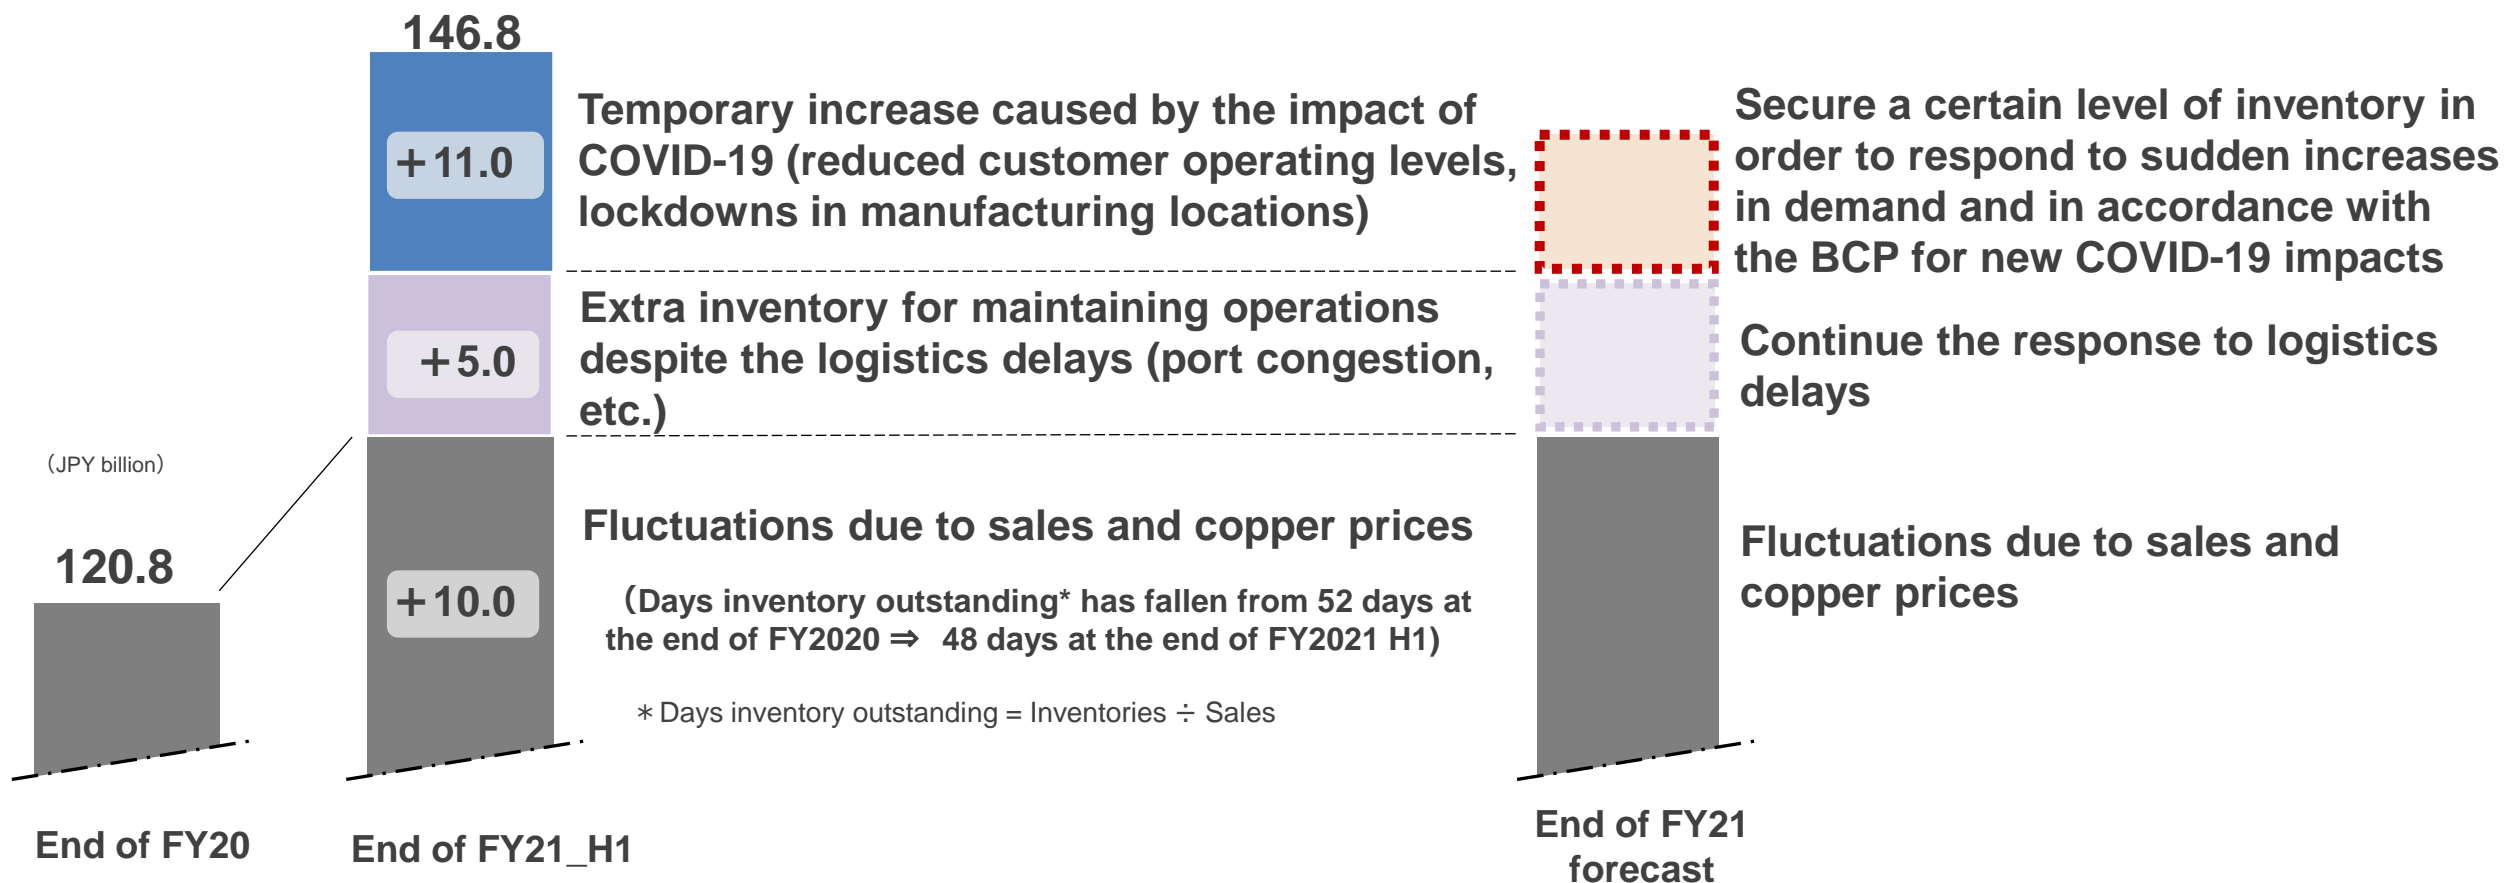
146.8

+11.0

Temporary increase caused by the impact of COVID-19 (reduced customer operating levels, lockdowns in manufacturing locations)

Secure a certain level of inventory in order to respond to sudden increases in demand and in accordance with the BCP for new COVID-19 impacts

+5.0

Extra inventory for maintaining operations despite the logistics delays (port congestion, etc.)

Continue the response to logistics delays

（JPY billion）

120.8

+10.0

Fluctuations due to sales and copper prices

（Days inventory outstanding* has fallen from 52 days at the end of FY2020 ⇒ 48 days at the end of FY2021 H1)

＊Days inventory outstanding = Inventories ÷ Sales

Fluctuations due to sales and copper prices

End of FY20

End of FY21_H1

End of FY21 forecast